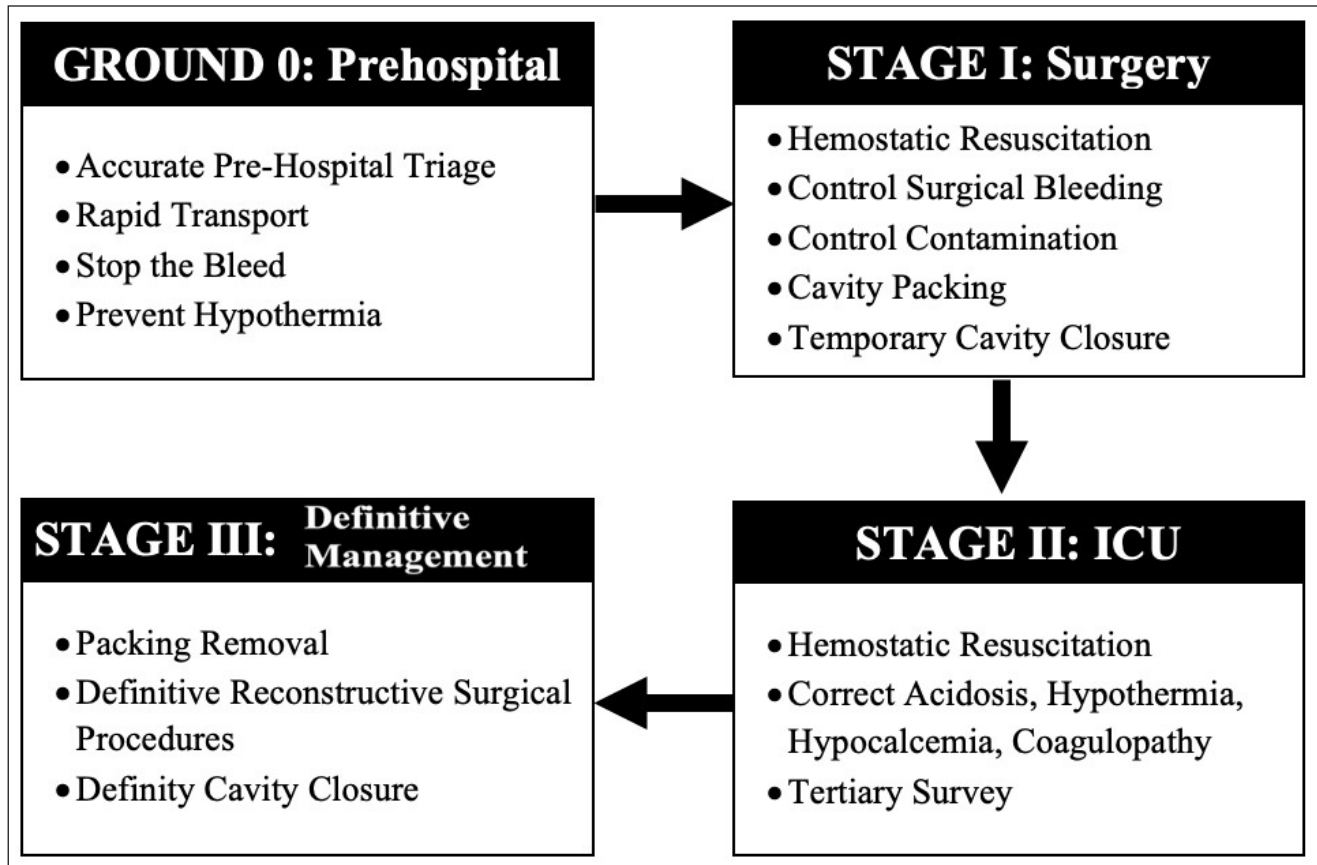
GROUND 0: Prehospital

• Accurate Pre-Hospital Triage
• Rapid Transport
• Stop the Bleed
• Prevent Hypothermia

STAGE I: Surgery

• Hemostatic Resuscitation
• Control Surgical Bleeding
• Control Contamination
• Cavity Packing
• Temporary Cavity Closure

STAGE II: ICU

• Hemostatic Resuscitation
• Correct Acidosis, Hypothermia, Hypocalcemia, Coagulopathy
• Tertiary Survey

STAGE III: Definitive Management

• Packing Removal
• Definitive Reconstructive Surgical Procedures
• Definity Cavity Closure